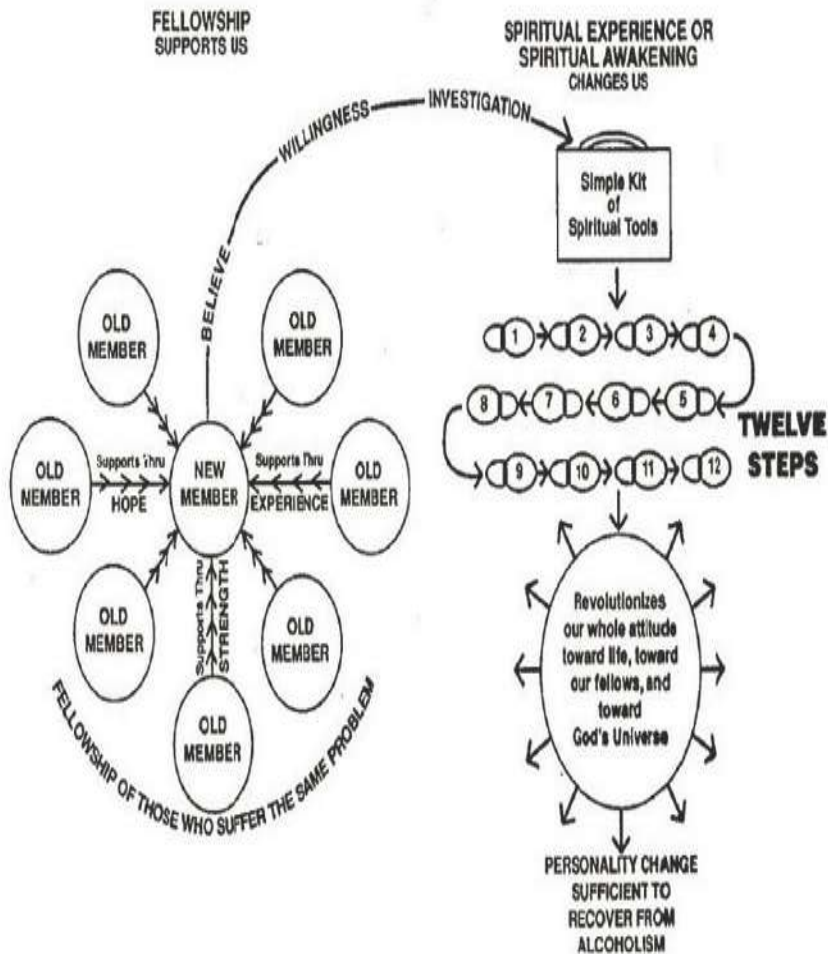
FELLOWSHIP
SUPPORTS US

SPIRITUAL EXPERIENCE OR
SPIRITUAL AWAKENING
CHANGES US

WILLINGNESS — INVESTIGATION

BELIEVE

Simple Kit of Spiritual Tools

OLD MEMBER

OLD MEMBER

OLD MEMBER

Supports Thru HOPE

NEW MEMBER

Supports Thru EXPERIENCE

OLD MEMBER

OLD MEMBER

Supports Thru STRENGTH

OLD MEMBER

OLD MEMBER

1 2 3 4
8 7 6 5
9 10 11 12

TWELVE STEPS

Revolutionizes our whole attitude toward life, toward our fellows, and toward God's Universe

FELLOWSHIP OF THOSE WHO SUFFER THE SAME PROBLEM

PERSONALITY CHANGE
SUFFICIENT TO
RECOVER FROM
ALCOHOLISM